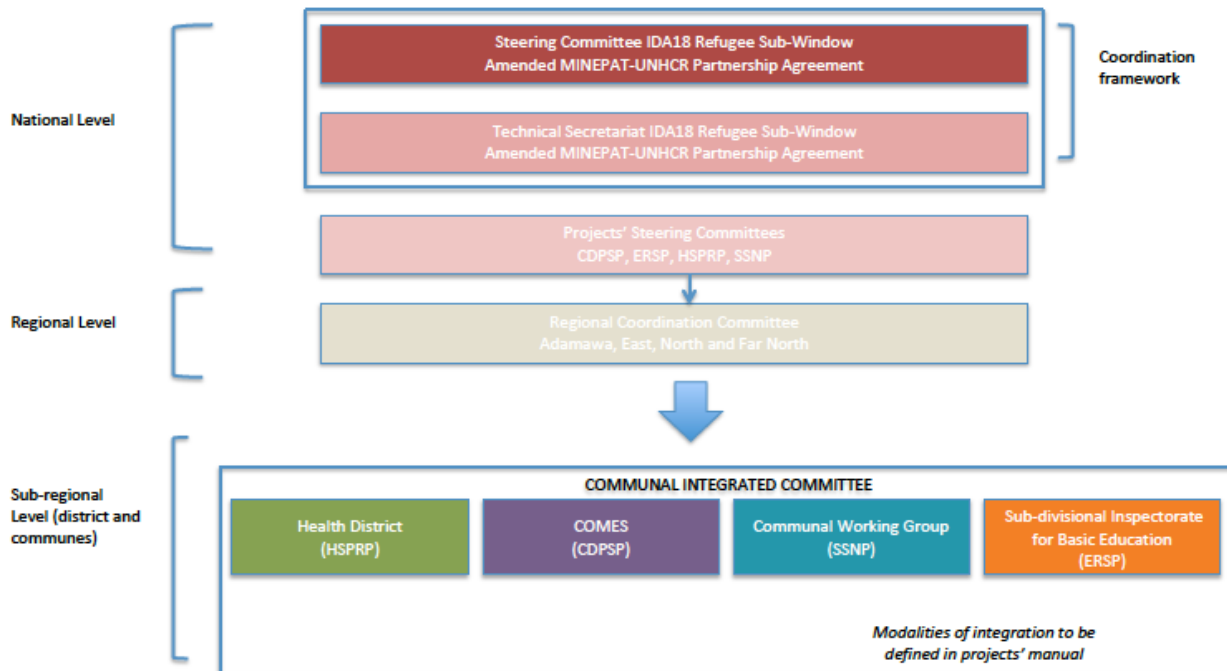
National Level

Steering Committee IDA18 Refugee Sub-Window
Amended MINEPAT-UNHCR Partnership Agreement

Technical Secretariat IDA18 Refugee Sub-Window
Amended MINEPAT-UNHCR Partnership Agreement

Coordination framework

Projects' Steering Committees
CDPSP, ERSP, HSPRP, SSNP

Regional Level

Regional Coordination Committee
Adamawa, East, North and Far North

Sub-regional Level (district and communes)

COMMUNAL INTEGRATED COMMITTEE

Health District
(HSPRP)

COMES
(CDPSP)

Communal Working Group
(SSNP)

Sub-divisional Inspectorate for Basic Education
(ERSP)

Modalities of integration to be defined in projects' manual